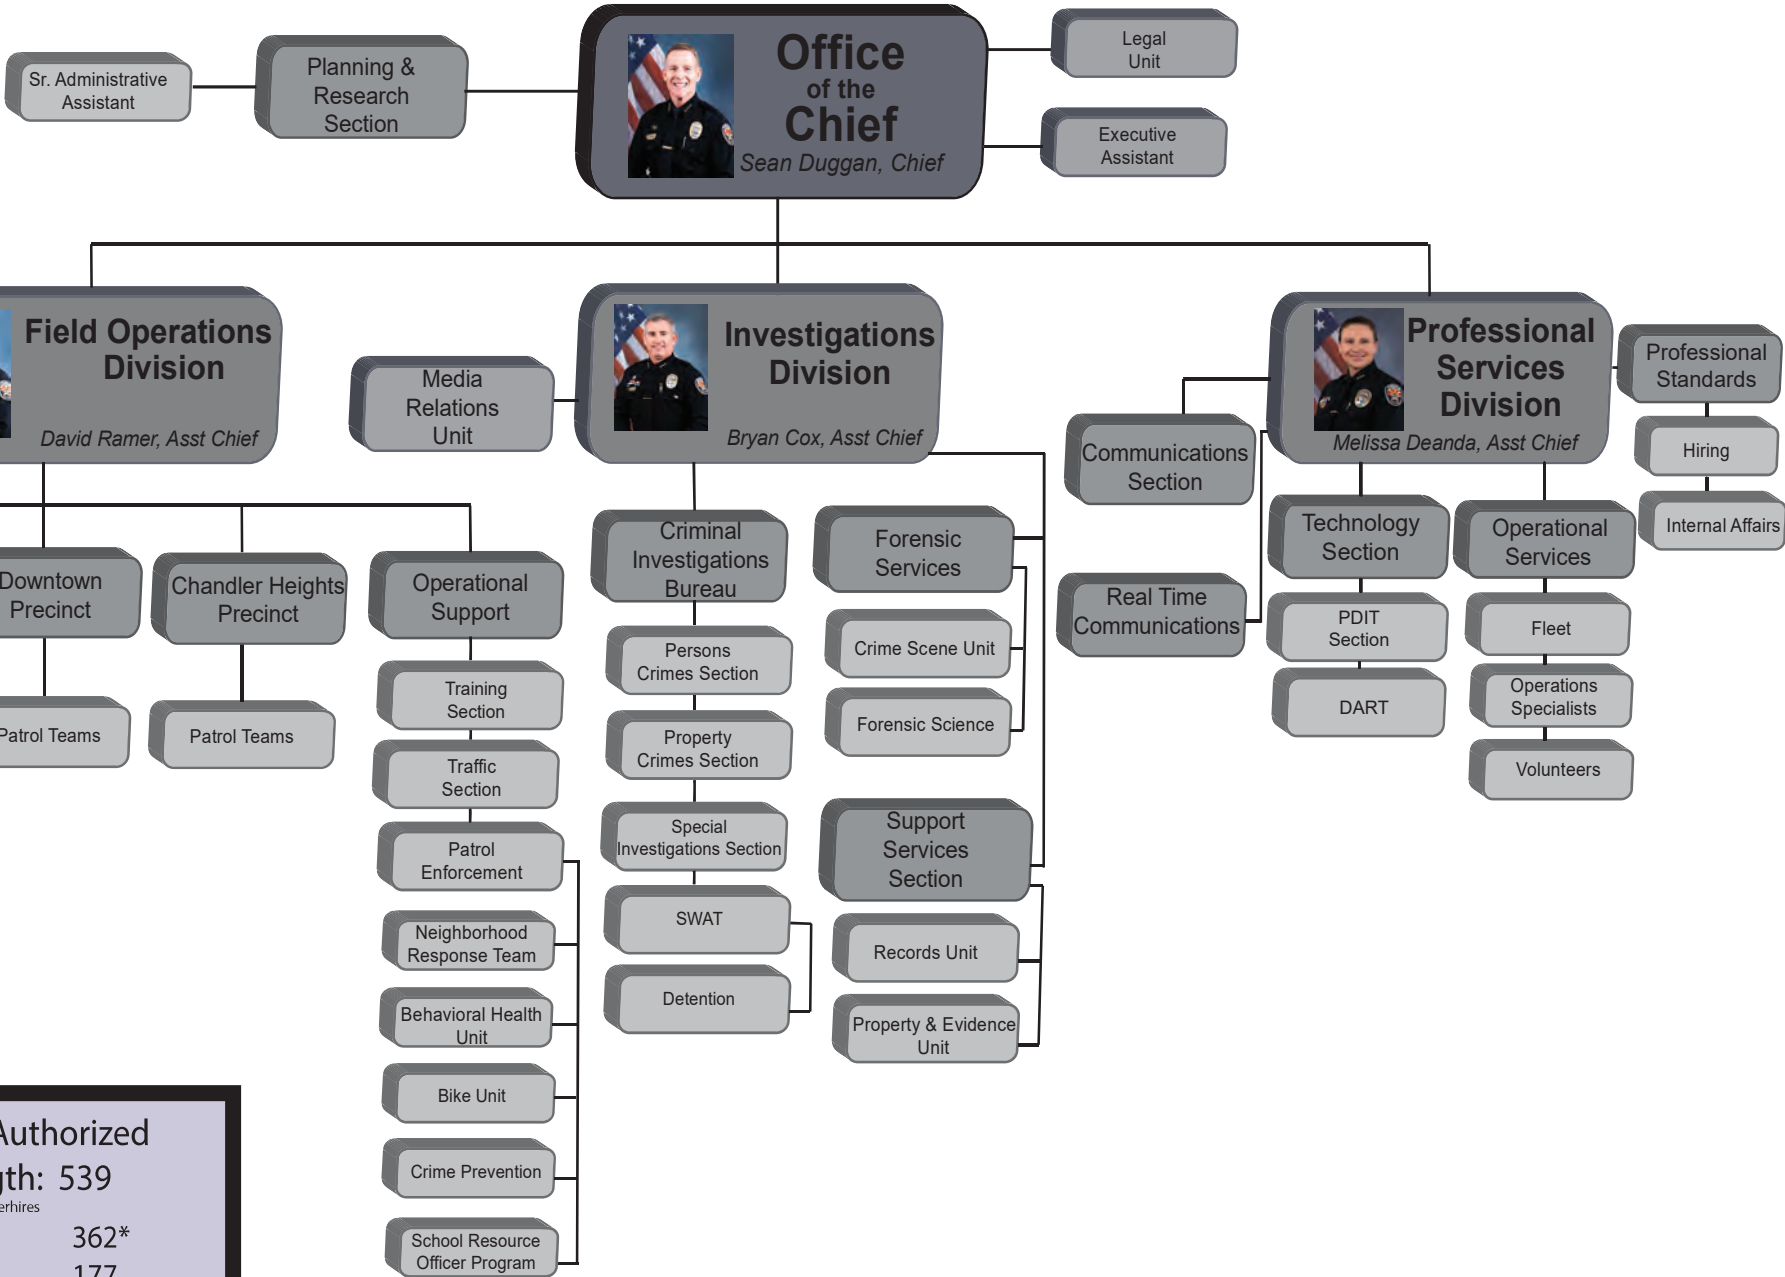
Sr. Administrative Assistant

Planning & Research Section

Office of the Chief
Sean Duggan, Chief

Legal Unit

Executive Assistant

Field Operations Division
David Ramer, Asst Chief

Media Relations Unit

Investigations Division
Bryan Cox, Asst Chief

Professional Services Division
Melissa Deanda, Asst Chief

Professional Standards

Hiring

Internal Affairs

Communications Section

Real Time Communications

Technology Section

PDIT Section

DART

Operational Services

Fleet

Operations Specialists

Volunteers

Downtown Precinct

Patrol Teams

Chandler Heights Precinct

Patrol Teams

Operational Support

Training Section

Traffic Section

Patrol Enforcement

Neighborhood Response Team

Behavioral Health Unit

Bike Unit

Crime Prevention

School Resource Officer Program

Criminal Investigations Bureau

Persons Crimes Section

Property Crimes Section

Special Investigations Section

SWAT

Detention

Forensic Services

Crime Scene Unit

Forensic Science

Support Services Section

Records Unit

Property & Evidence Unit

Authorized
gth: 539
erhires
362*
177